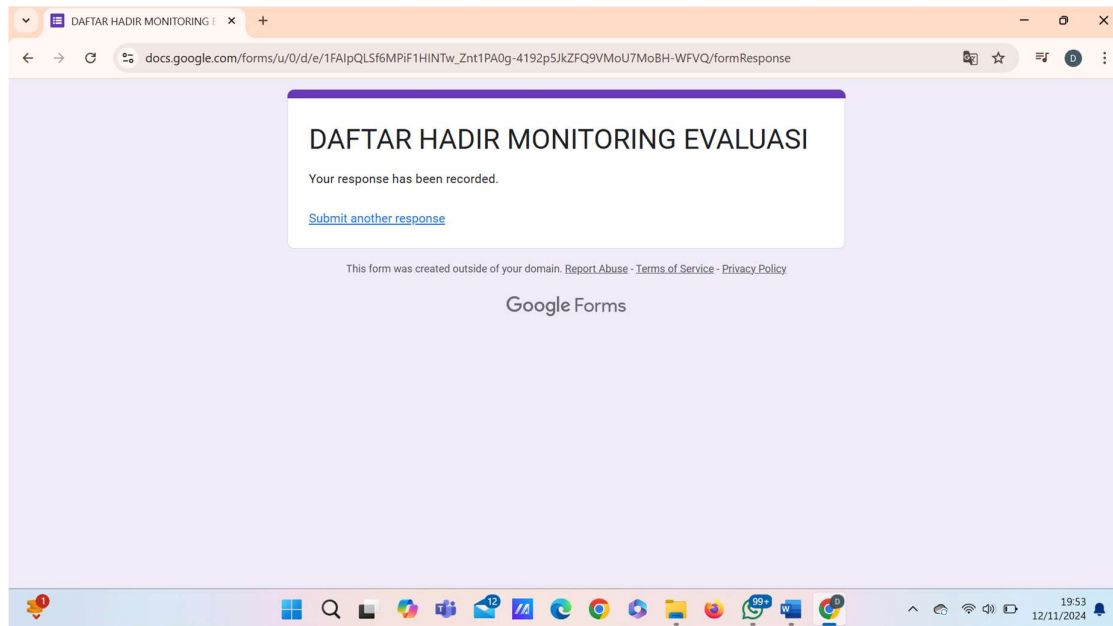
DAFTAR HADIR MONITORING E ×

docs.google.com/forms/u/0/d/e/1FAIpQLSf6MPiF1HlNTw_Znt1PA0g-4192p5JkZFQ9VMoU7MoBH-WFVQ/formResponse

D

DAFTAR HADIR MONITORING EVALUASI

Your response has been recorded.

Submit another response

This form was created outside of your domain. Report Abuse - Terms of Service - Privacy Policy

Google Forms

1

12

99+

D

19:53
12/11/2024